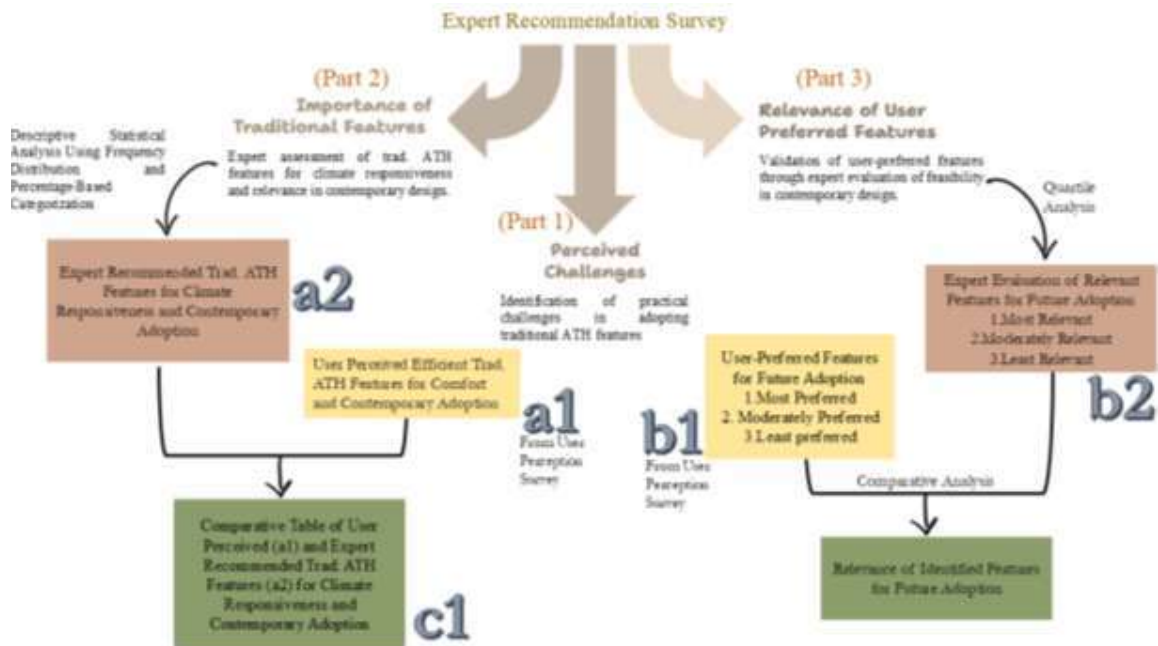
Expert Recommendation Survey

(Part 2)
Importance of Traditional Features

Descriptive Statistical Analysis Using Frequency Distribution and Percentage-Based Categorization

Expert assessment of trad. ATH features for climate responsiveness and relevance in contemporary design.

(Part 1)
Perceived Challenges

Identification of practical challenges in adopting traditional ATH features

(Part 3)
Relevance of User Preferred Features

Validation of user-preferred features through expert evaluation of feasibility in contemporary design.

Quartile Analysis

Expert Recommended Trad. ATH Features for Climate Responsiveness and Contemporary Adoption

a2

User Perceived Efficient Trad. ATH Features for Comfort and Contemporary Adoption

a1

From User Perception Survey

b1

From User Perception Survey

User-Preferred Features for Future Adoption
1.Most Preferred
2. Moderately Preferred
3.Least preferred

Expert Evaluation of Relevant Features for Future Adoption
1.Most Relevant
2.Moderately Relevant
3.Least Relevant

b2

Comparative Analysis

Comparative Table of User Perceived (a1) and Expert Recommended Trad. ATH Features (a2) for Climate Responsiveness and Contemporary Adoption

c1

Relevance of Identified Features for Future Adoption